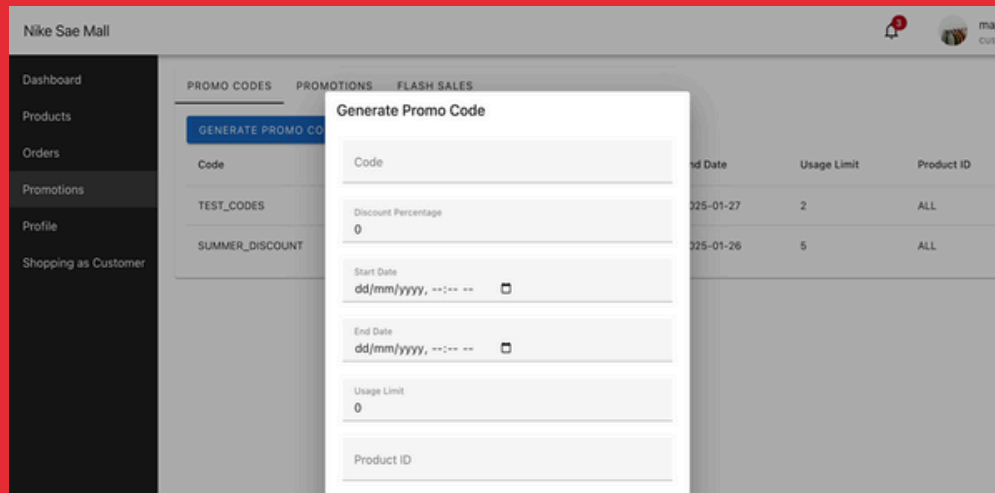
Nike Sae Mall

3

ma
cus

Dashboard
Products
Orders
Promotions
Profile
Shopping as Customer

PROMO CODES PROMOTIONS FLASH SALES

GENERATE PROMO CO

| Code | | nd Date | Usage Limit | Product ID |
|---|---|---|---|---|
| TEST_CODES | | 025-01-27 | 2 | ALL |
| SUMMER_DISCOUNT | | 025-01-26 | 5 | ALL |

Generate Promo Code

Code

Discount Percentage
0

Start Date
dd/mm/yyyy, --:-- --

End Date
dd/mm/yyyy, --:-- --

Usage Limit
0

Product ID